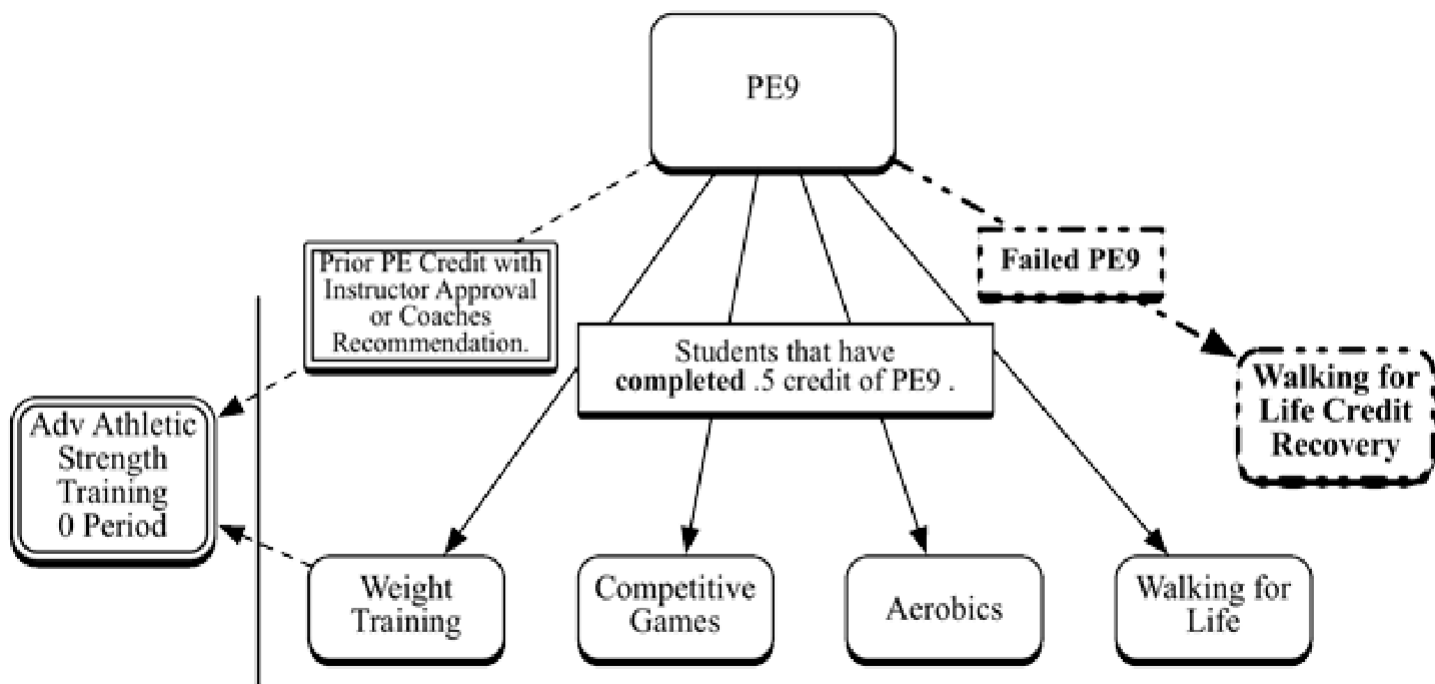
PE9

Prior PE Credit with Instructor Approval or Coaches Recommendation.

Failed PE9

Students that have **completed** .5 credit of PE9 .

Walking for Life Credit Recovery

Adv Athletic Strength Training 0 Period

Weight Training

Competitive Games

Aerobics

Walking for Life